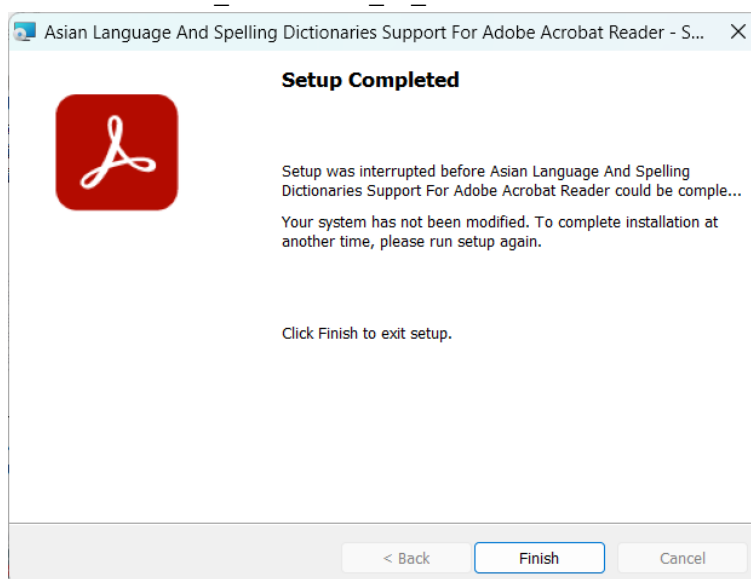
Asian Language And Spelling Dictionaries Support For Adobe Acrobat Reader - S...

Setup Completed

Setup was interrupted before Asian Language And Spelling Dictionaries Support For Adobe Acrobat Reader could be comple...

Your system has not been modified. To complete installation at another time, please run setup again.

Click Finish to exit setup.

< Back
Finish
Cancel